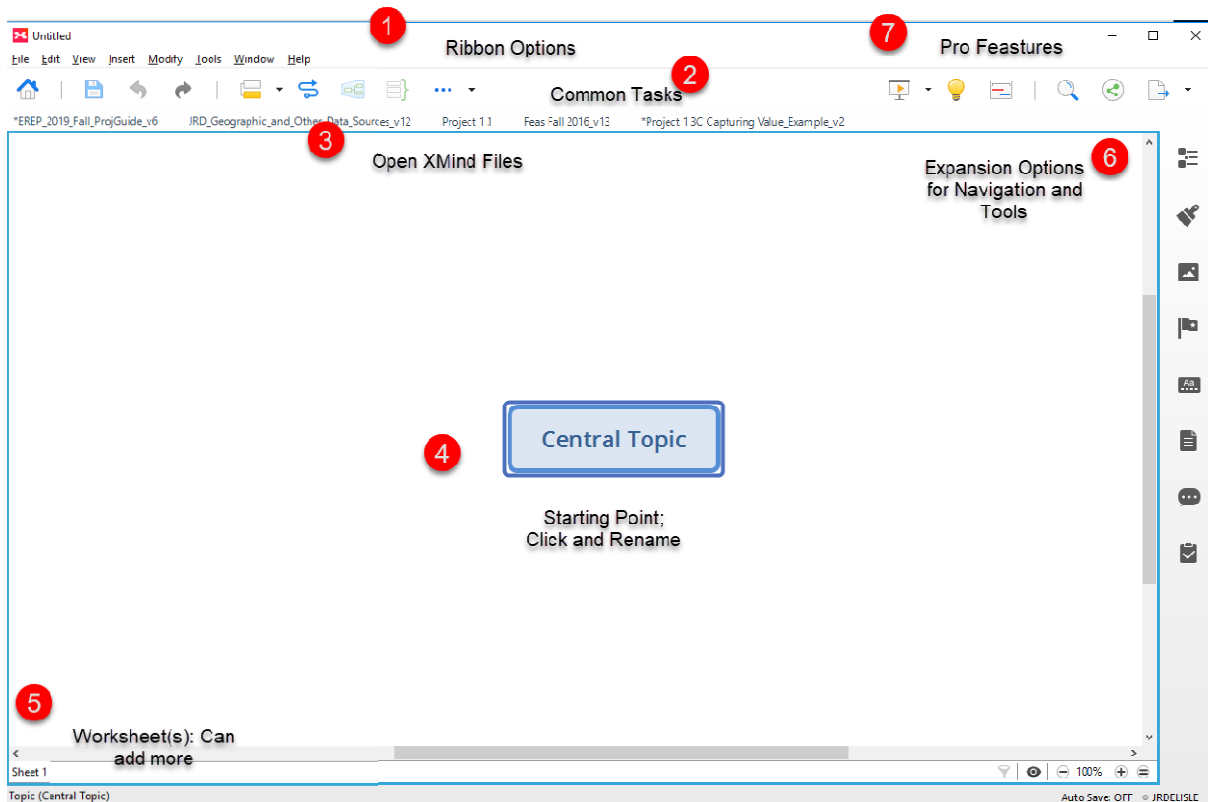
Untitled

1 Ribbon Options

7 Pro Feastures

File Edit View Insert Modify Tools Window Help

2 Common Tasks

*EREP_2019_Fall_ProjGuide_v6 JRD_Geographic_and_Other_Data_Sources_v12 Project 11 Feas Fall 2016_v13 *Project 13C Capturing Value_Example_v2

3 Open XMind Files

Expansion Options for Navigation and Tools 6

4

Central Topic

Starting Point; Click and Rename

5

Worksheet(s): Can add more

Sheet 1

100%

Topic (Central Topic)

Auto Save: OFF JRDELISLE